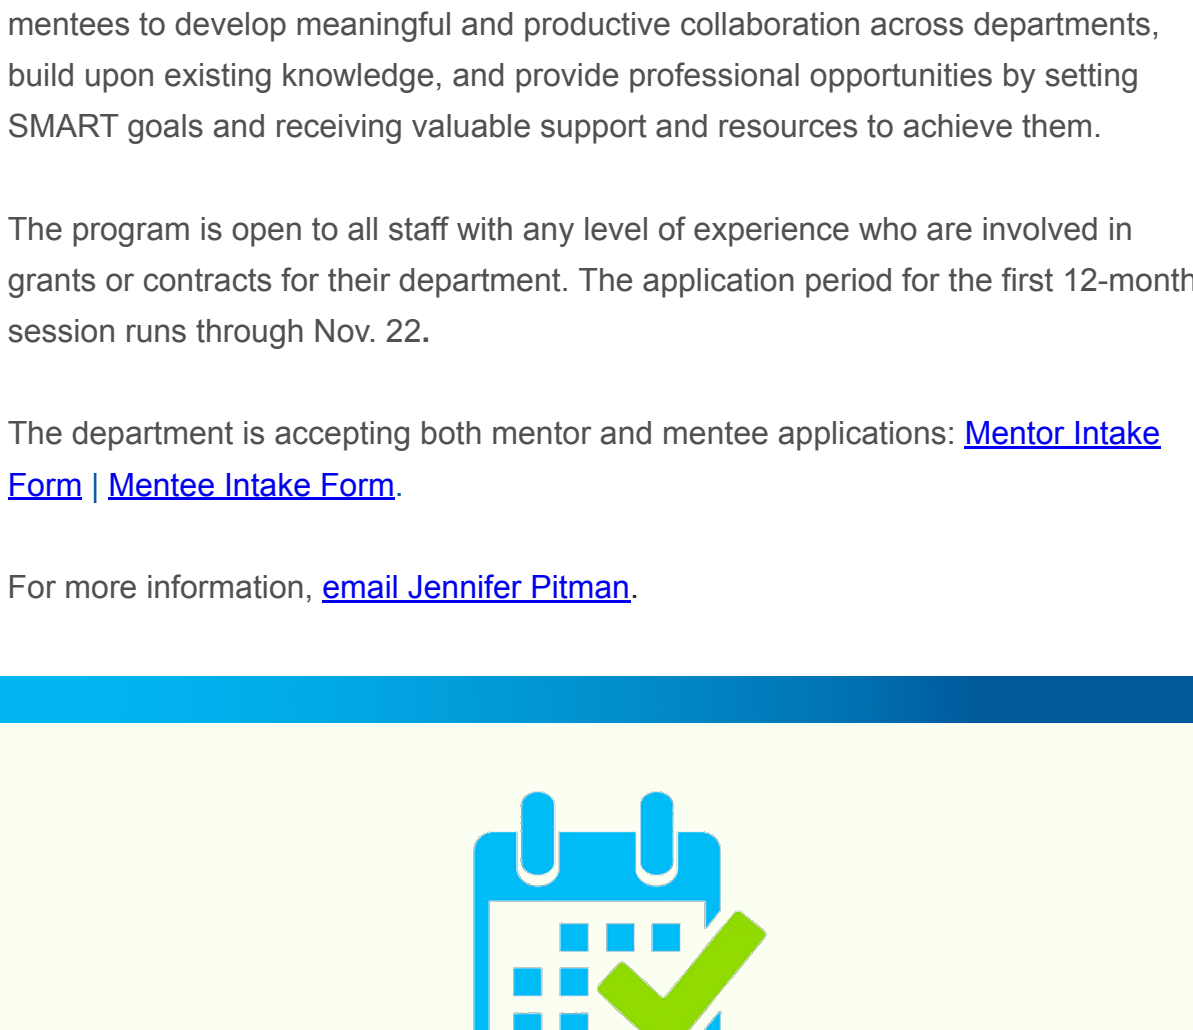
mentees to develop meaningful and productive collaboration across departments, build upon existing knowledge, and provide professional opportunities by setting SMART goals and receiving valuable support and resources to achieve them.

The program is open to all staff with any level of experience who are involved in grants or contracts for their department. The application period for the first 12-month session runs through Nov. 22.

The department is accepting both mentor and mentee applications: Mentor Intake Form | Mentee Intake Form.

For more information, email Jennifer Pitman.